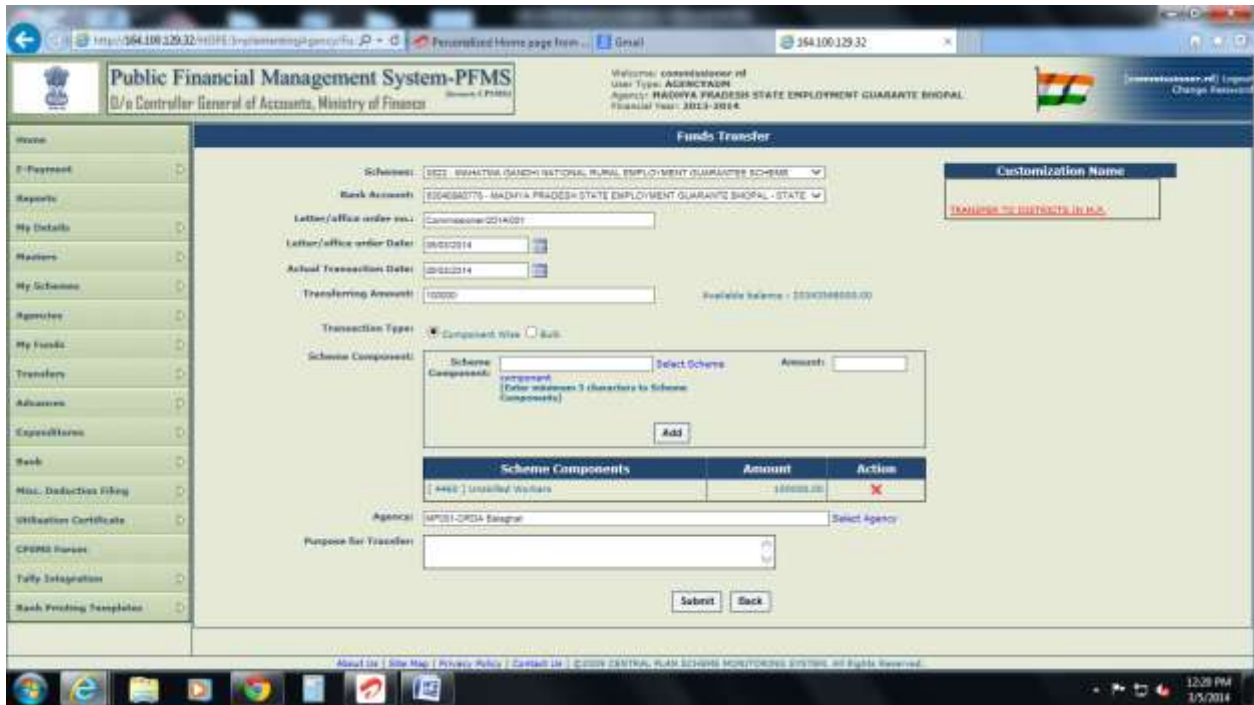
http://164.100.129.32/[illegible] Personalized Home page from ... Gmail 164.100.129.32

Public Financial Management System-PFMS
O/o Controller General of Accounts, Ministry of Finance

Welcome: commissioner rd
User Type: AGENCYADM
Agency: MADHYA PRADESH STATE EMPLOYMENT GUARANTE BHOPAL
Financial Year: 2013-2014

[commissioner.rd] Logout
Change Password

Home
E-Payment
Reports
My Details
Masters
My Schemes
Agencies
My Funds
Transfers
Advances
Expenditures
Bank
Misc. Deduction Filing
Utilisation Certificate
CPSMS Forum
Tally Integration
Bank Printing Templates

Funds Transfer

Schemes: 3522 - MAHATMA GANDHI NATIONAL RURAL EMPLOYMENT GUARANTEE SCHEME
Bank Account: 53040980776 - MADHYA PRADESH STATE EMPLOYMENT GUARANTE BHOPAL - STATE
Letter/office order no.: Commissioner/2014/001
Letter/office order Date: 05/03/2014
Actual Transaction Date: 05/03/2014
Transferring Amount: 100000
Available balance : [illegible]
Transaction Type: Component Wise Bulk
Scheme Component: Scheme Component: Select Scheme Amount:
component
[Enter minimum 3 characters to Scheme Components]
Add

| Scheme Components | Amount | Action |
|---|---|---|
| [ 4460 ] Unskilled Workers | 100000.00 | X |

Agency: MP051-DRDA Balaghat Select Agency
Purpose for Transfer:

Submit Back

Customization Name
TRANSFER TO DISTRICTS IN M.P.

About Us | Site Map | Privacy Policy | Contact Us | ©2009 CENTRAL PLAN SCHEME MONITORING SYSTEM. All Rights Reserved.

12:29 PM
3/5/2014